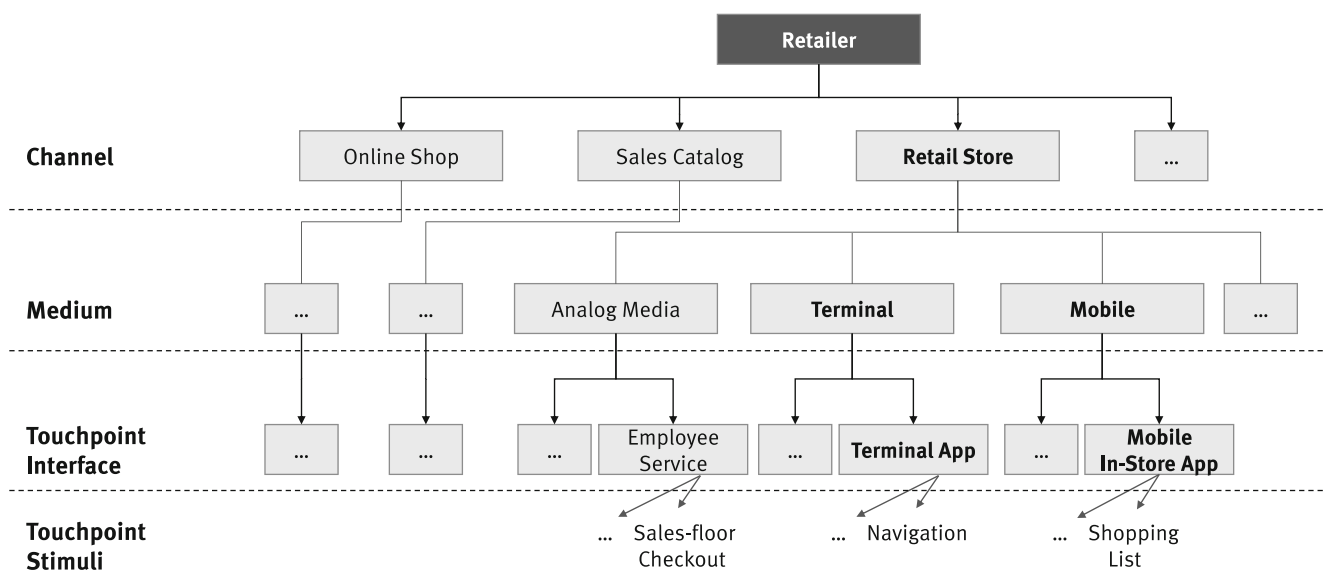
Retailer

Channel

Online Shop

Sales Catalog

Retail Store

...

Medium

...

...

Analog Media

Terminal

Mobile

...

Touchpoint Interface

...

...

...

Employee Service

...

Terminal App

...

Mobile In-Store App

Touchpoint Stimuli

... Sales-floor Checkout

... Navigation

... Shopping List